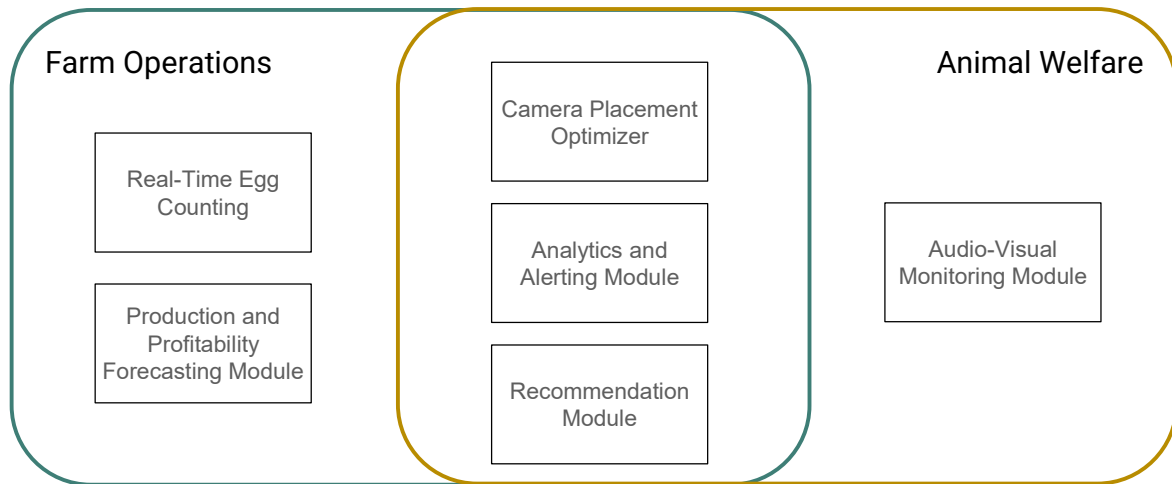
Farm Operations

Animal Welfare

Real-Time Egg Counting

Production and Profitability Forecasting Module

Camera Placement Optimizer

Analytics and Alerting Module

Recommendation Module

Audio-Visual Monitoring Module